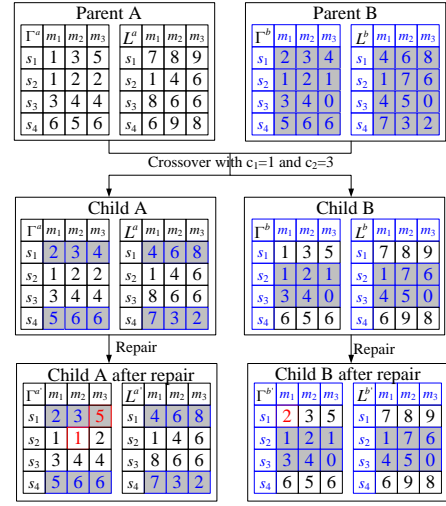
Parent A

| $\Gamma^a$ | $m_1$ | $m_2$ | $m_3$ |
|---|---|---|---|
| $s_1$ | 1 | 3 | 5 |
| $s_2$ | 1 | 2 | 2 |
| $s_3$ | 3 | 4 | 4 |
| $s_4$ | 6 | 5 | 6 |

| $L^a$ | $m_1$ | $m_2$ | $m_3$ |
|---|---|---|---|
| $s_1$ | 7 | 8 | 9 |
| $s_2$ | 1 | 4 | 6 |
| $s_3$ | 8 | 6 | 6 |
| $s_4$ | 6 | 9 | 8 |

Parent B

| $\Gamma^b$ | $m_1$ | $m_2$ | $m_3$ |
|---|---|---|---|
| $s_1$ | 2 | 3 | 4 |
| $s_2$ | 1 | 2 | 1 |
| $s_3$ | 3 | 4 | 0 |
| $s_4$ | 5 | 6 | 6 |

| $L^b$ | $m_1$ | $m_2$ | $m_3$ |
|---|---|---|---|
| $s_1$ | 4 | 6 | 8 |
| $s_2$ | 1 | 7 | 6 |
| $s_3$ | 4 | 5 | 0 |
| $s_4$ | 7 | 3 | 2 |

Crossover with $c_1$=1 and $c_2$=3

Child A

| $\Gamma^a$ | $m_1$ | $m_2$ | $m_3$ |
|---|---|---|---|
| $s_1$ | 2 | 3 | 4 |
| $s_2$ | 1 | 2 | 2 |
| $s_3$ | 3 | 4 | 4 |
| $s_4$ | 5 | 6 | 6 |

| $L^a$ | $m_1$ | $m_2$ | $m_3$ |
|---|---|---|---|
| $s_1$ | 4 | 6 | 8 |
| $s_2$ | 1 | 4 | 6 |
| $s_3$ | 8 | 6 | 6 |
| $s_4$ | 7 | 3 | 2 |

Child B

| $\Gamma^b$ | $m_1$ | $m_2$ | $m_3$ |
|---|---|---|---|
| $s_1$ | 1 | 3 | 5 |
| $s_2$ | 1 | 2 | 1 |
| $s_3$ | 3 | 4 | 0 |
| $s_4$ | 6 | 5 | 6 |

| $L^b$ | $m_1$ | $m_2$ | $m_3$ |
|---|---|---|---|
| $s_1$ | 7 | 8 | 9 |
| $s_2$ | 1 | 7 | 6 |
| $s_3$ | 4 | 5 | 0 |
| $s_4$ | 6 | 9 | 8 |

Repair

Repair

Child A after repair

| $\Gamma^{a'}$ | $m_1$ | $m_2$ | $m_3$ |
|---|---|---|---|
| $s_1$ | 2 | 3 | 5 |
| $s_2$ | 1 | 1 | 2 |
| $s_3$ | 3 | 4 | 4 |
| $s_4$ | 5 | 6 | 6 |

| $L^{a'}$ | $m_1$ | $m_2$ | $m_3$ |
|---|---|---|---|
| $s_1$ | 4 | 6 | 8 |
| $s_2$ | 1 | 4 | 6 |
| $s_3$ | 8 | 6 | 6 |
| $s_4$ | 7 | 3 | 2 |

Child B after repair

| $\Gamma^{b'}$ | $m_1$ | $m_2$ | $m_3$ |
|---|---|---|---|
| $s_1$ | 2 | 3 | 5 |
| $s_2$ | 1 | 2 | 1 |
| $s_3$ | 3 | 4 | 0 |
| $s_4$ | 6 | 5 | 6 |

| $L^{b'}$ | $m_1$ | $m_2$ | $m_3$ |
|---|---|---|---|
| $s_1$ | 7 | 8 | 9 |
| $s_2$ | 1 | 7 | 6 |
| $s_3$ | 4 | 5 | 0 |
| $s_4$ | 6 | 9 | 8 |